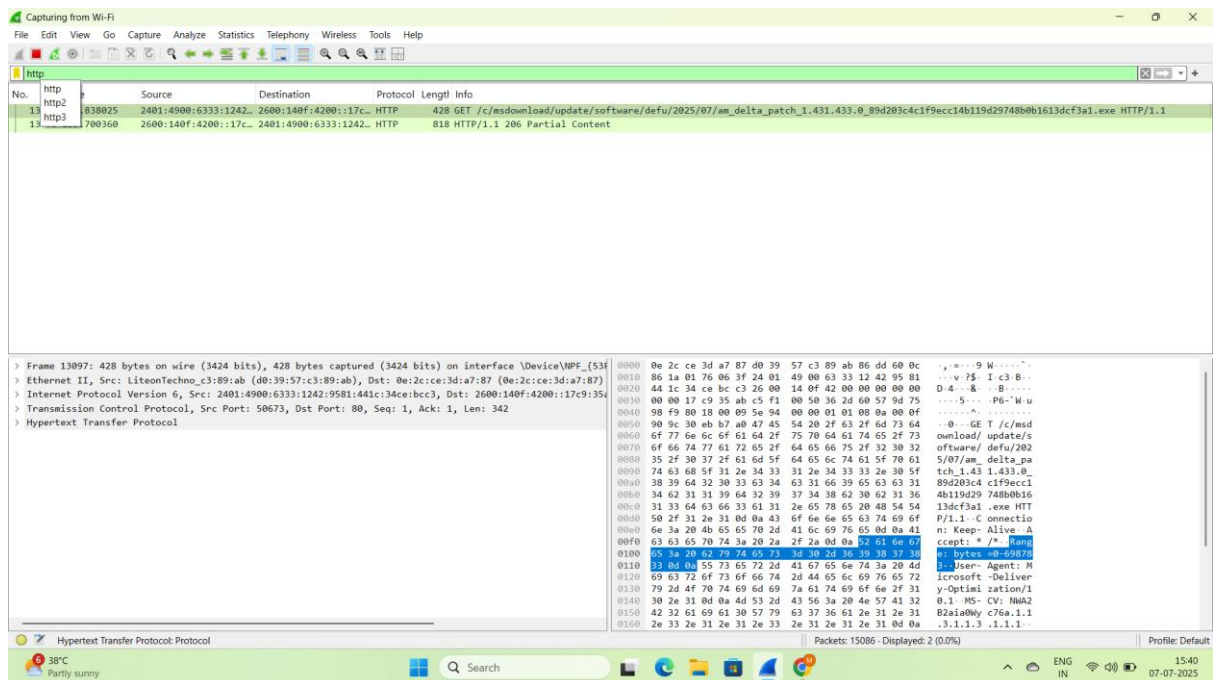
Capturing from Wi-Fi

File Edit View Go Capture Analyze Statistics Telephony Wireless Tools Help

http

http
http2
http3

| No. | Time | Source | Destination | Protocol | Length | Info |
|---|---|---|---|---|---|---|
| 13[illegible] | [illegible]838025 | 2401:4900:6333:1242… | 2600:140f:4200::17c… | HTTP | 428 | GET /c/msdownload/update/software/defu/2025/07/am_delta_patch_1.431.433.0_89d203c4c1f9ecc14b119d29748b0b1613dcf3a1.exe HTTP/1.1 |
| 13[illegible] | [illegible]700360 | 2600:140f:4200::17c… | 2401:4900:6333:1242… | HTTP | 818 | HTTP/1.1 206 Partial Content |

> Frame 13097: 428 bytes on wire (3424 bits), 428 bytes captured (3424 bits) on interface \Device\NPF_{53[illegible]
> Ethernet II, Src: LiteonTechno_c3:89:ab (d0:39:57:c3:89:ab), Dst: 0e:2c:ce:3d:a7:87 (0e:2c:ce:3d:a7:87)
> Internet Protocol Version 6, Src: 2401:4900:6333:1242:9581:441c:34ce:bcc3, Dst: 2600:140f:4200::17c9:35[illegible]
> Transmission Control Protocol, Src Port: 50673, Dst Port: 80, Seq: 1, Ack: 1, Len: 342
> Hypertext Transfer Protocol

0000 0e 2c ce 3d a7 87 d0 39 57 c3 89 ab 86 dd 60 0c ·,·=···9 W·····`·
0010 86 1a 01 76 06 3f 24 01 49 00 63 33 12 42 95 81 ···v·?$· I·c3·B··
0020 44 1c 34 ce bc c3 26 00 14 0f 42 00 00 00 00 00 D·4···&· ··B·····
0030 00 00 17 c9 35 ab c5 f1 00 50 36 2d 60 57 9d 75 ····5··· ·P6-`W·u
0040 98 f9 80 18 00 09 5e 94 00 00 01 01 08 0a 00 0f ······^· ········
0050 90 9c 30 eb b7 a0 47 45 54 20 2f 63 2f 6d 73 64 ··0···GE T /c/msd
0060 6f 77 6e 6c 6f 61 64 2f 75 70 64 61 74 65 2f 73 ownload/ update/s
0070 6f 66 74 77 61 72 65 2f 64 65 66 75 2f 32 30 32 oftware/ defu/202
0080 35 2f 30 37 2f 61 6d 5f 64 65 6c 74 61 5f 70 61 5/07/am_ delta_pa
0090 74 63 68 5f 31 2e 34 33 31 2e 34 33 33 2e 30 5f tch_1.43 1.433.0_
00a0 38 39 64 32 30 33 63 34 63 31 66 39 65 63 63 31 89d203c4 c1f9ecc1
00b0 34 62 31 31 39 64 32 39 37 34 38 62 30 62 31 36 4b119d29 748b0b16
00c0 31 33 64 63 66 33 61 31 2e 65 78 65 20 48 54 54 13dcf3a1 .exe HTT
00d0 50 2f 31 2e 31 0d 0a 43 6f 6e 6e 65 63 74 69 6f P/1.1··C onnectio
00e0 6e 3a 20 4b 65 65 70 2d 41 6c 69 76 65 0d 0a 41 n: Keep- Alive··A
00f0 63 63 65 70 74 3a 20 2a 2f 2a 0d 0a 52 61 6e 67 ccept: * /*··Rang
0100 65 3a 20 62 79 74 65 73 3d 30 2d 36 39 38 37 38 e: bytes =0-69878
0110 33 0d 0a 55 73 65 72 2d 41 67 65 6e 74 3a 20 4d 3··User- Agent: M
0120 69 63 72 6f 73 6f 66 74 2d 44 65 6c 69 76 65 72 icrosoft -Deliver
0130 79 2d 4f 70 74 69 6d 69 7a 61 74 69 6f 6e 2f 31 y-Optimi zation/1
0140 30 2e 31 0d 0a 4d 53 2d 43 56 3a 20 4e 57 41 32 0.1··MS- CV: NWA2
0150 42 32 61 69 61 30 57 79 63 37 36 61 2e 31 2e 31 B2aia0Wy c76a.1.1
0160 2e 33 2e 31 2e 31 2e 33 2e 31 2e 31 2e 31 0d 0a .3.1.1.3 .1.1.1··

Hypertext Transfer Protocol: Protocol
Packets: 15086 · Displayed: 2 (0.0%)
Profile: Default

38°C
Partly sunny
Search
ENG
IN
15:40
07-07-2025